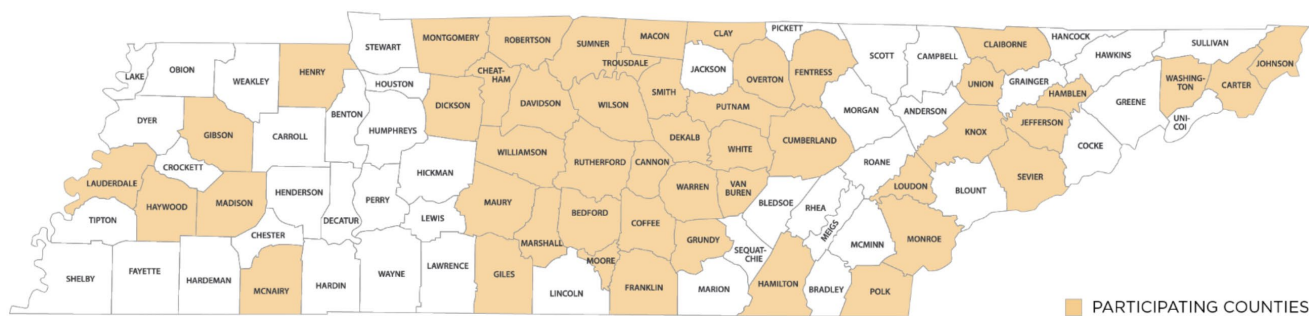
STEWART
MONTGOMERY
ROBERTSON
SUMNER
MACON
CLAY
PICKETT
SCOTT
CAMPBELL
CLAIBORNE
HANCOCK
HAWKINS
SULLIVAN
JOHNSON
LAKE
OBION
WEAKLEY
HENRY
HOUSTON
CHEATHAM
TROUSDALE
JACKSON
OVERTON
FENTRESS
UNION
GRAINGER
WASHINGTON
CARTER
DYER
BENTON
DICKSON
DAVIDSON
WILSON
SMITH
PUTNAM
MORGAN
ANDERSON
HAMBLEN
GREENE
UNICOI
GIBSON
CARROLL
HUMPHREYS
DEKALB
WHITE
CUMBERLAND
KNOX
JEFFERSON
CROCKETT
HICKMAN
WILLIAMSON
RUTHERFORD
CANNON
COCKE
LAUDERDALE
HENDERSON
ROANE
SEVIER
HAYWOOD
MADISON
PERRY
MAURY
WARREN
VAN BUREN
LOUDON
BLOUNT
TIPTON
DECATUR
LEWIS
BEDFORD
COFFEE
BLEDSOE
RHEA
MEIGS
CHESTER
MARSHALL
GRUNDY
SEQUATCHIE
MCMINN
MONROE
SHELBY
FAYETTE
HARDEMAN
MCNAIRY
HARDIN
WAYNE
LAWRENCE
GILES
MOORE
LINCOLN
FRANKLIN
MARION
HAMILTON
BRADLEY
POLK
PARTICIPATING COUNTIES